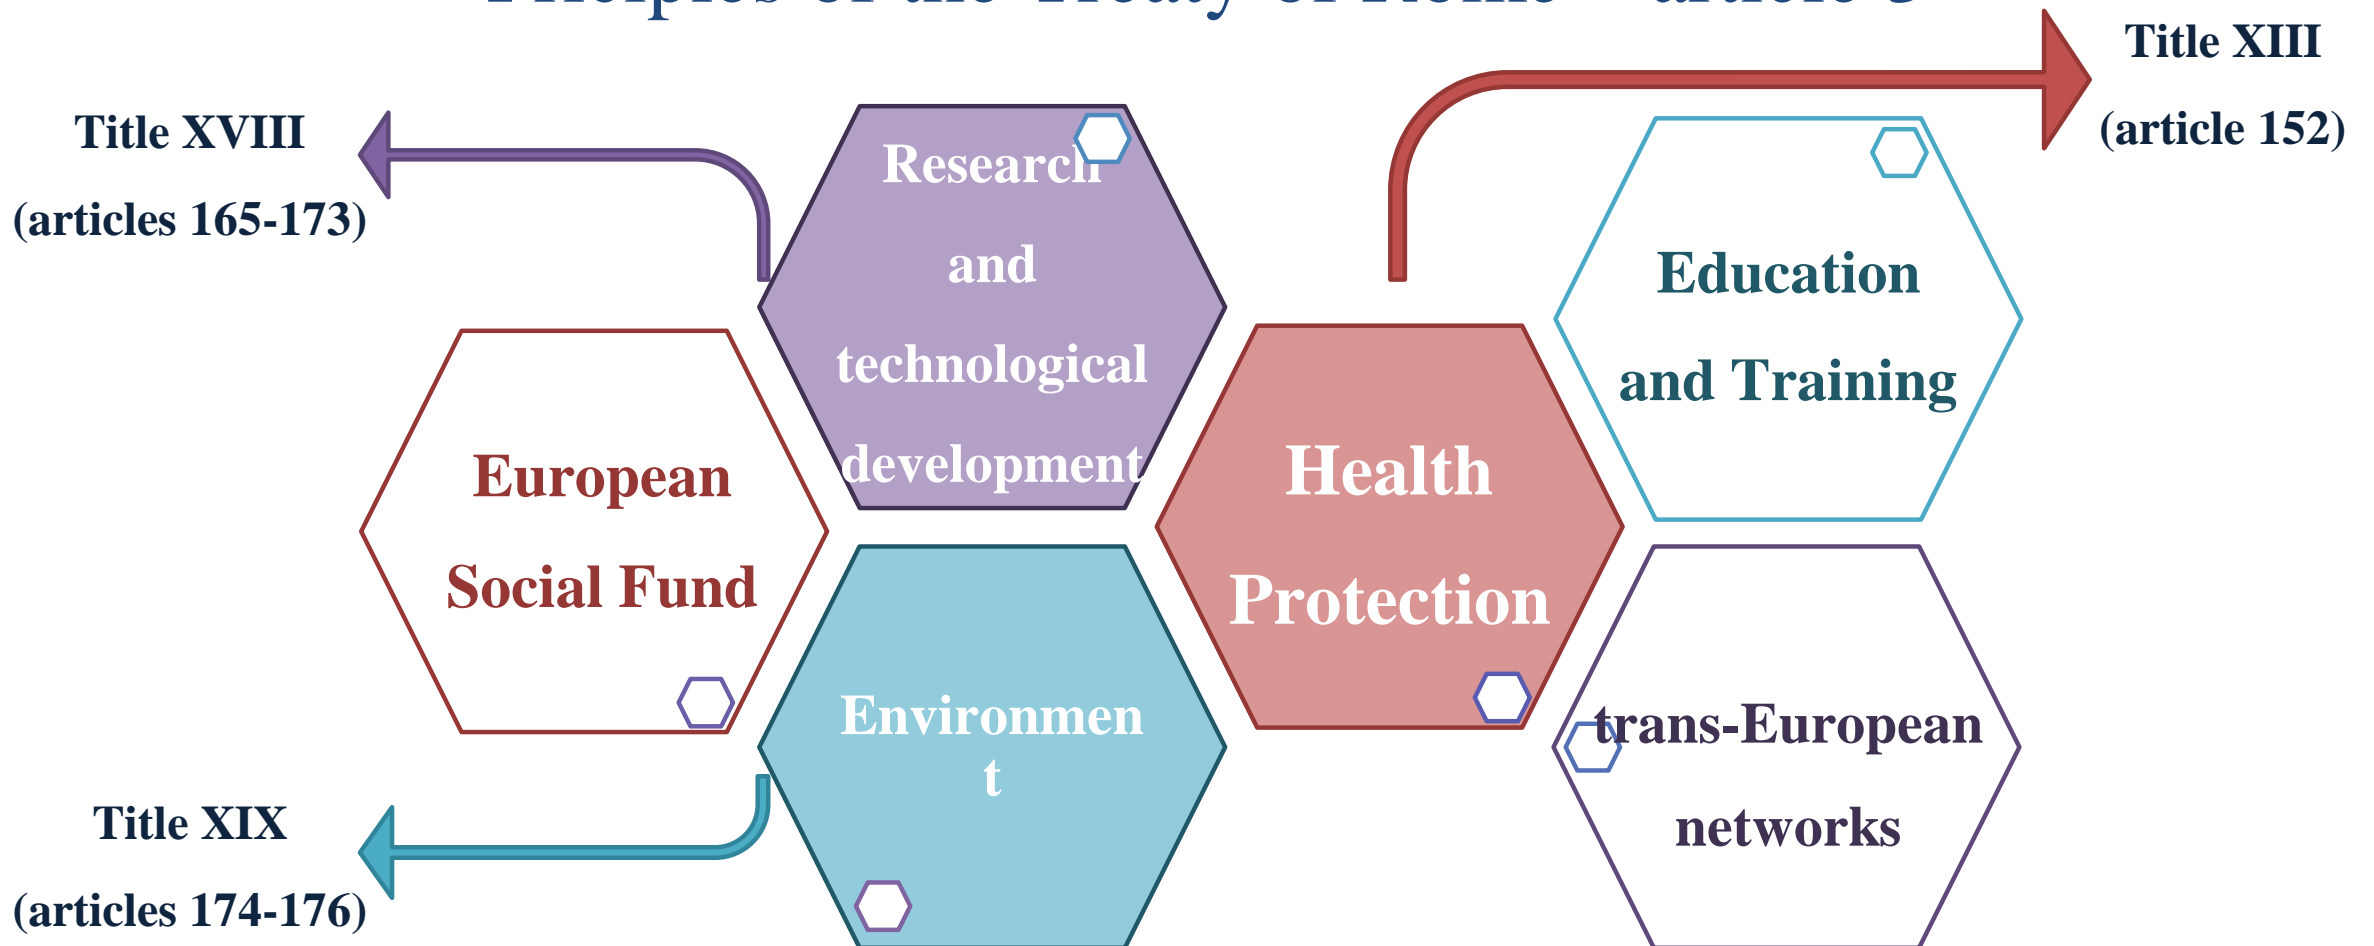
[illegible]

Title XVIII

(articles 165-173)

Research and technological development

Title XIII

(article 152)

Education and Training

European Social Fund

Health Protection

Environmen t

trans-European networks

Title XIX

(articles 174-176)